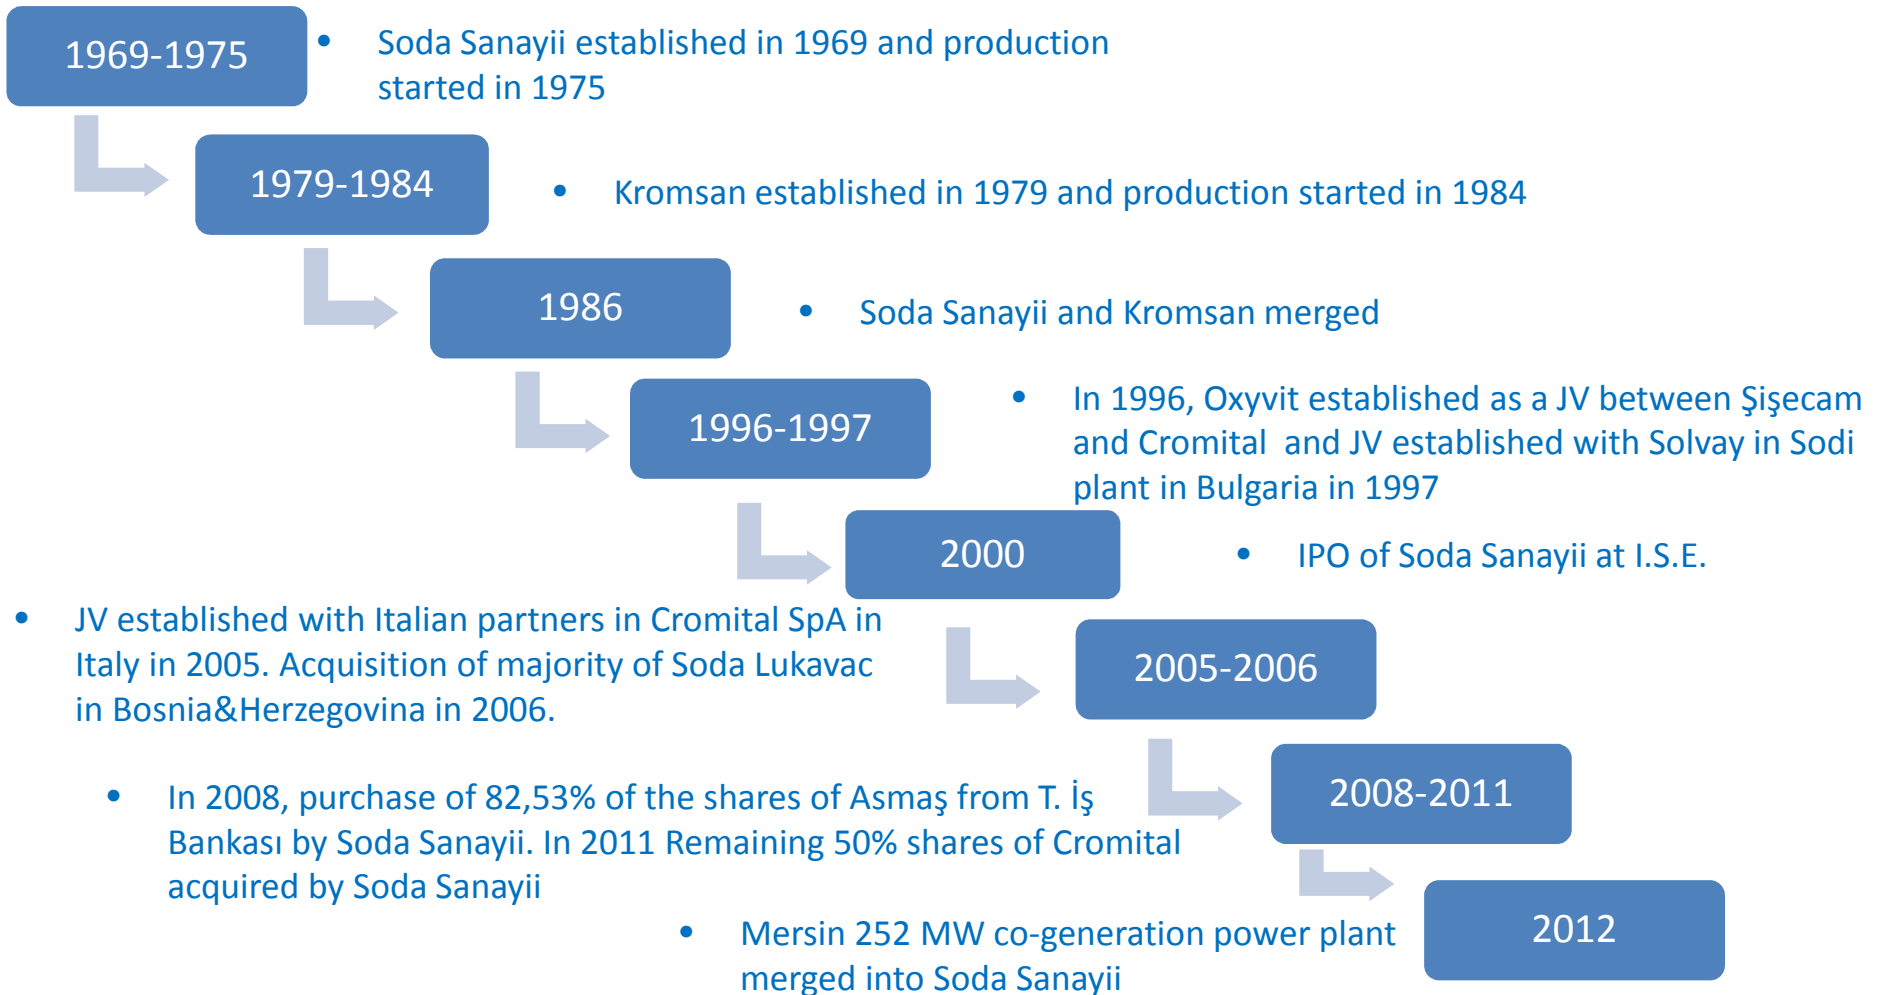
1969-1975

• Soda Sanayii established in 1969 and production started in 1975

1979-1984

• Kromsan established in 1979 and production started in 1984

1986

• Soda Sanayii and Kromsan merged

1996-1997

• In 1996, Oxyvit established as a JV between Şişecam and Cromital and JV established with Solvay in Sodi plant in Bulgaria in 1997

2000

• IPO of Soda Sanayii at I.S.E.

• JV established with Italian partners in Cromital SpA in Italy in 2005. Acquisition of majority of Soda Lukavac in Bosnia&Herzegovina in 2006.

2005-2006

• In 2008, purchase of 82,53% of the shares of Asmaş from T. İş Bankası by Soda Sanayii. In 2011 Remaining 50% shares of Cromital acquired by Soda Sanayii

2008-2011

• Mersin 252 MW co-generation power plant merged into Soda Sanayii

2012